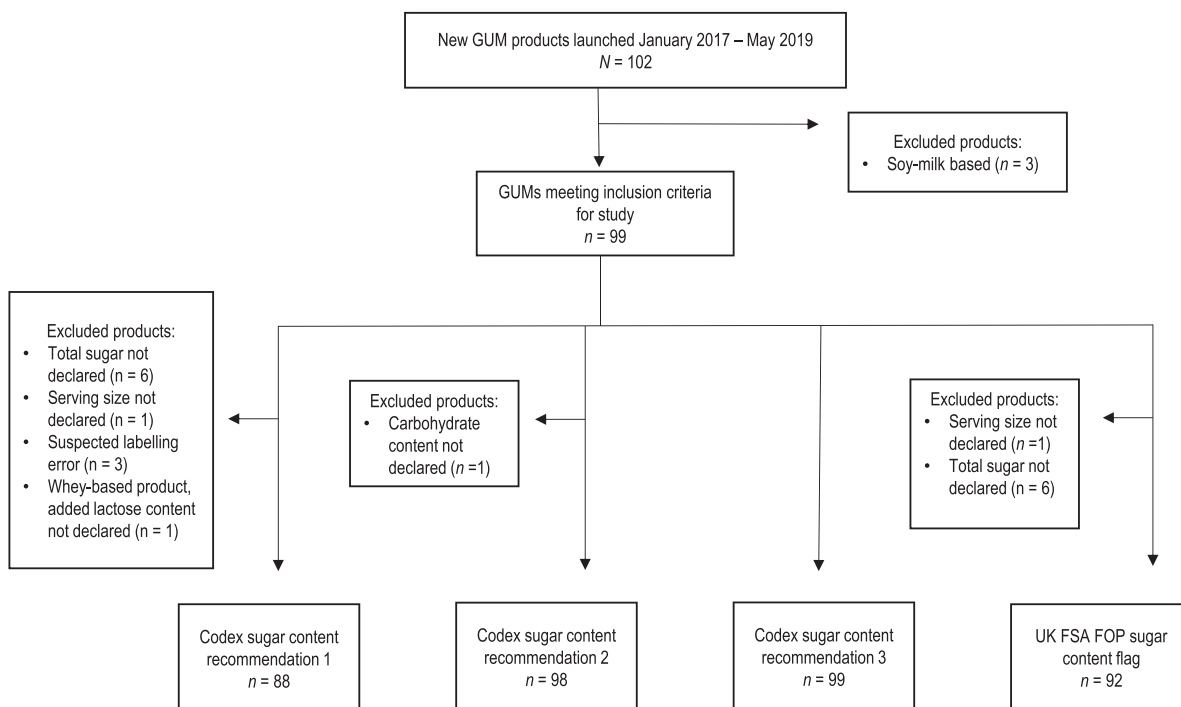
New GUM products launched January 2017 – May 2019
$N = 102$

Excluded products:
• Soy-milk based ($n = 3$)

GUMs meeting inclusion criteria for study
$n = 99$

Excluded products:
• Total sugar not declared (n = 6)
• Serving size not declared (n = 1)
• Suspected labelling error (n = 3)
• Whey-based product, added lactose content not declared (n = 1)

Excluded products:
• Carbohydrate content not declared ($n$ =1)

Excluded products:
• Serving size not declared ($n$ =1)
• Total sugar not declared (n = 6)

Codex sugar content recommendation 1
$n = 88$

Codex sugar content recommendation 2
$n = 98$

Codex sugar content recommendation 3
$n = 99$

UK FSA FOP sugar content flag
$n = 92$